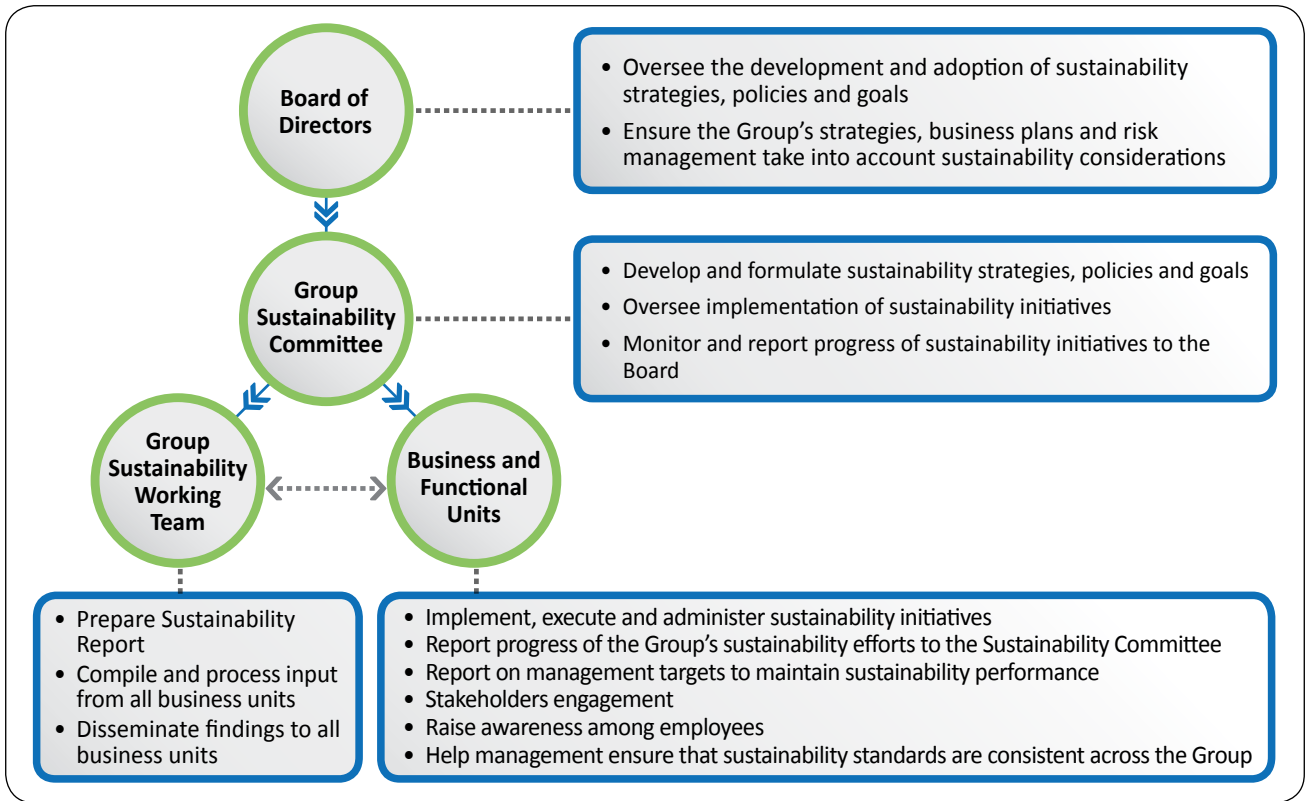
Board of Directors

- Oversee the development and adoption of sustainability strategies, policies and goals
- Ensure the Group's strategies, business plans and risk management take into account sustainability considerations

Group Sustainability Committee

- Develop and formulate sustainability strategies, policies and goals
- Oversee implementation of sustainability initiatives
- Monitor and report progress of sustainability initiatives to the Board

Group Sustainability Working Team

Business and Functional Units

- Prepare Sustainability Report
- Compile and process input from all business units
- Disseminate findings to all business units

- Implement, execute and administer sustainability initiatives
- Report progress of the Group's sustainability efforts to the Sustainability Committee
- Report on management targets to maintain sustainability performance
- Stakeholders engagement
- Raise awareness among employees
- Help management ensure that sustainability standards are consistent across the Group